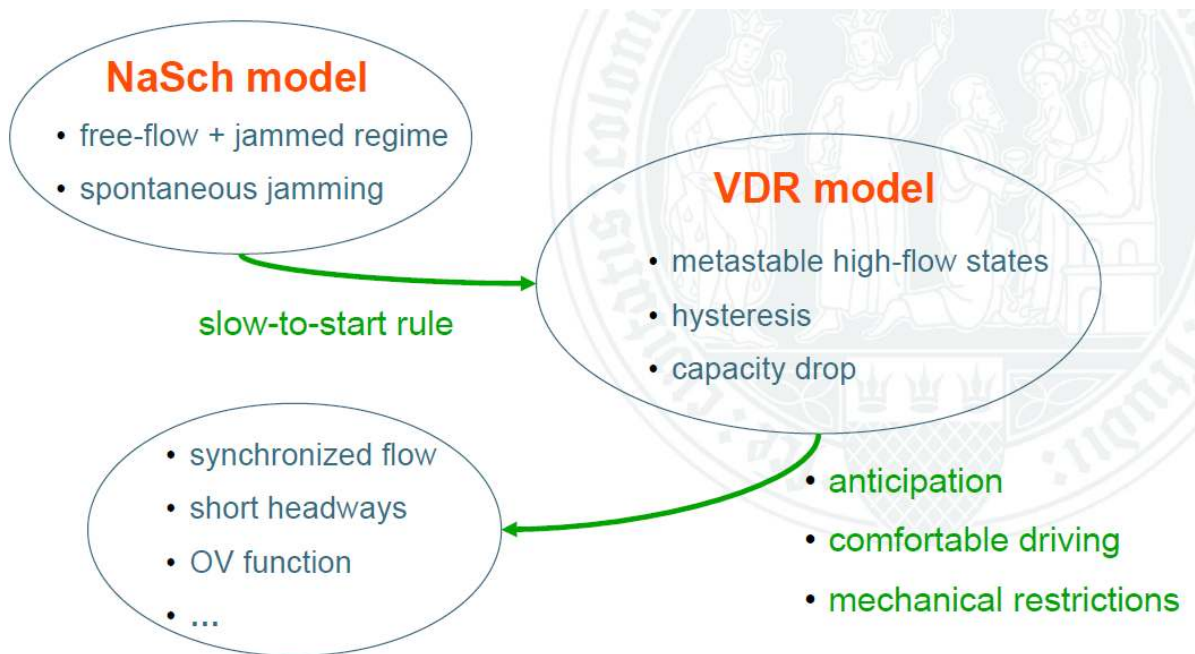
NaSch model

• free-flow + jammed regime
• spontaneous jamming

slow-to-start rule

VDR model

• metastable high-flow states
• hysteresis
• capacity drop

• anticipation
• comfortable driving
• mechanical restrictions

• synchronized flow
• short headways
• OV function
• ...